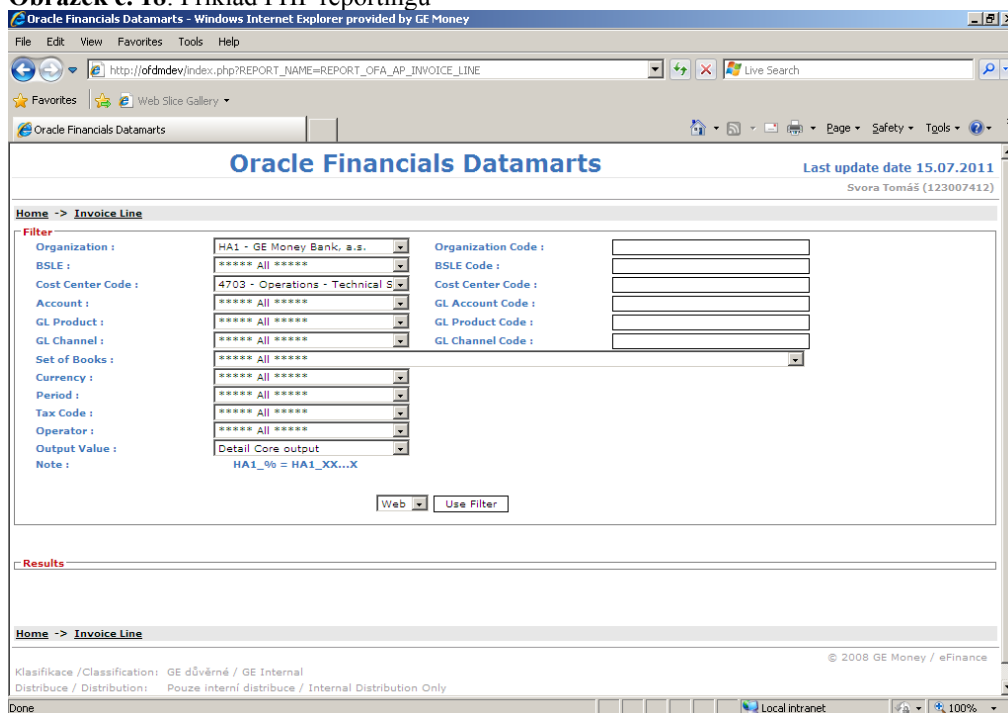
Obrázek č. 18: Příklad PHP reportingu

Oracle Financials Datamarts - Windows Internet Explorer provided by GE Money

File Edit View Favorites Tools Help

http://ofdmdev/index.php?REPORT_NAME=REPORT_OFA_AP_INVOICE_LINE

Live Search

Favorites Web Slice Gallery

Oracle Financials Datamarts

Page Safety Tools

Oracle Financials Datamarts

Last update date 15.07.2011

Svora Tomáš (123007412)

Home -> Invoice Line

Filter

| | | | |
|---|---|---|---|
| Organization : | HA1 - GE Money Bank, a.s. | Organization Code : | |
| BSLE : | ***** All ***** | BSLE Code : | |
| Cost Center Code : | 4703 - Operations - Technical S | Cost Center Code : | |
| Account : | ***** All ***** | GL Account Code : | |
| GL Product : | ***** All ***** | GL Product Code : | |
| GL Channel : | ***** All ***** | GL Channel Code : | |
| Set of Books : | ***** All ***** | | |
| Currency : | ***** All ***** | | |
| Period : | ***** All ***** | | |
| Tax Code : | ***** All ***** | | |
| Operator : | ***** All ***** | | |
| Output Value : | Detail Core output | | |
| Note : | HA1_% = HA1_XX...X | | |

Web Use Filter

Results

Home -> Invoice Line

© 2008 GE Money / eFinance

Klasifikace /Classification: GE důvěrné / GE Internal

Distribuce / Distribution: Pouze interní distribuce / Internal Distribution Only

Done

Local intranet

100%